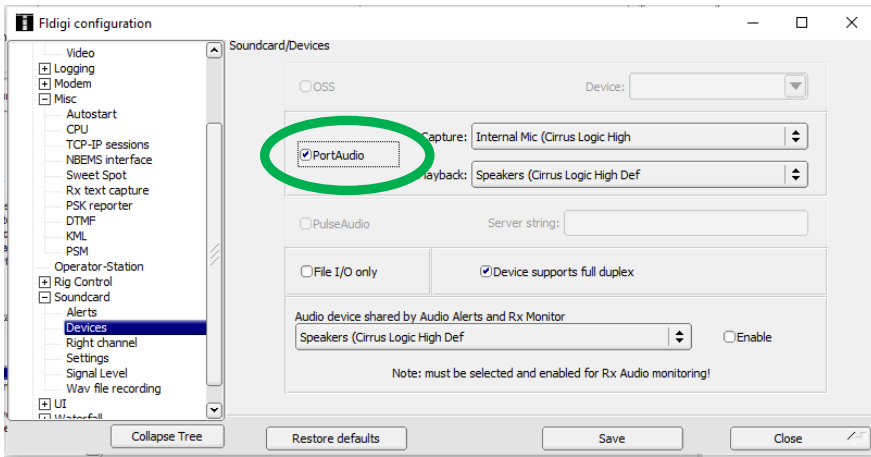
Fldigi configuration

Video
Logging
Modem
Misc
Autostart
CPU
TCP-IP sessions
NBEMS interface
Sweet Spot
Rx text capture
PSK reporter
DTMF
KML
PSM
Operator-Station
Rig Control
Soundcard
Alerts
Devices
Right channel
Settings
Signal Level
Wav file recording
UI
Waterfall

Soundcard/Devices

OSS
Device:

PortAudio
Capture: Internal Mic (Cirrus Logic High
Playback: Speakers (Cirrus Logic High Def

PulseAudio
Server string:

File I/O only
Device supports full duplex

Audio device shared by Audio Alerts and Rx Monitor
Speakers (Cirrus Logic High Def
Enable
Note: must be selected and enabled for Rx Audio monitoring!

Collapse Tree
Restore defaults
Save
Close